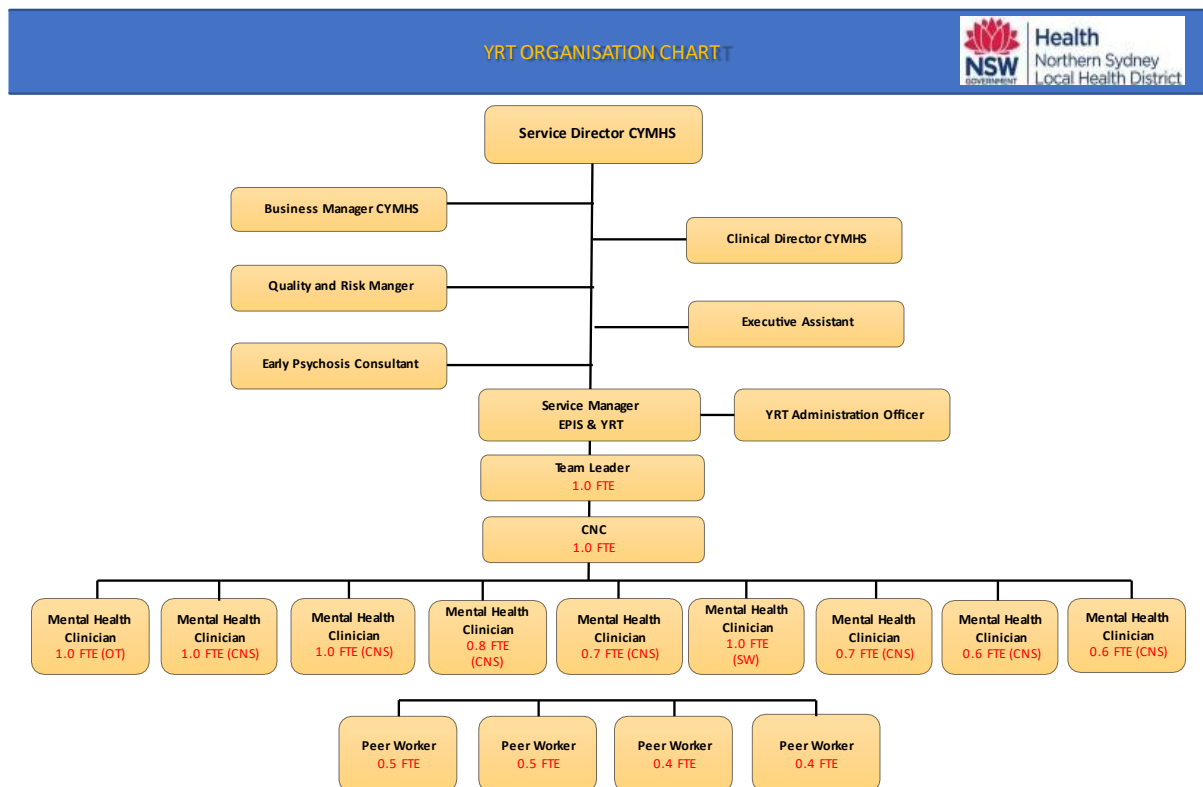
YRT ORGANISATION CHART

NSW GOVERNMENT Health Northern Sydney Local Health District

Service Director CYMHS

Business Manager CYMHS

Clinical Director CYMHS

Quality and Risk Manger

Executive Assistant

Early Psychosis Consultant

Service Manager EPIS & YRT

YRT Administration Officer

Team Leader 1.0 FTE

CNC 1.0 FTE

Mental Health Clinician 1.0 FTE (OT)

Mental Health Clinician 1.0 FTE (CNS)

Mental Health Clinician 1.0 FTE (CNS)

Mental Health Clinician 0.8 FTE (CNS)

Mental Health Clinician 0.7 FTE (CNS)

Mental Health Clinician 1.0 FTE (SW)

Mental Health Clinician 0.7 FTE (CNS)

Mental Health Clinician 0.6 FTE (CNS)

Mental Health Clinician 0.6 FTE (CNS)

Peer Worker 0.5 FTE

Peer Worker 0.5 FTE

Peer Worker 0.4 FTE

Peer Worker 0.4 FTE